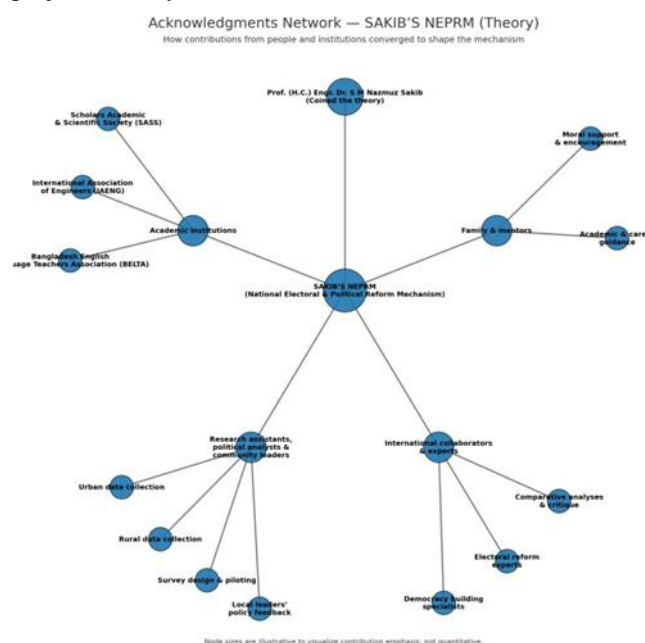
Acknowledgments Network — SAKIB'S NEPRM (Theory)

How contributions from people and institutions converged to shape the mechanism

Prof. (H.C.) Engr. Dr. S M Nazmuz Sakib (Coined the theory)

Scholars Academic & Scientific Society (SASS)

Moral support & encouragement

International Association of Engineers (IAENG)

Academic Institutions

Family & mentors

Academic & care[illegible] guidance

Bangladesh English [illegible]uage Teachers Association (BELTA)

SAKIB'S NEPRM (National Electoral & Political Reform Mechanism)

Research assistants, political analysts & community leaders

International collaborators & experts

Urban data collection

Comparative analyses & critique

Rural data collection

Electoral reform experts

Survey design & piloting

Local leaders' policy feedback

Democracy building specialists

Node sizes are illustrative to visualize contribution emphasis; not quantitative.